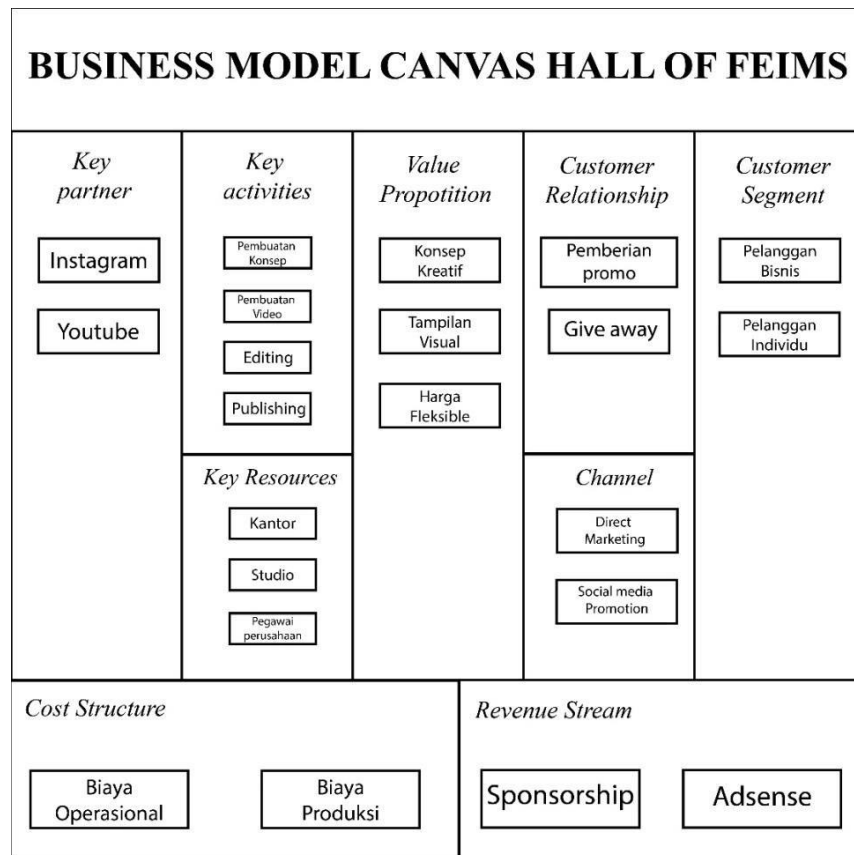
BUSINESS MODEL CANVAS HALL OF FEIMS

Key partner

Instagram

Youtube

Key activities

Pembuatan Konsep

Pembuatan Video

Editing

Publishing

Key Resources

Kantor

Studio

Pegawai perusahaan

Value Propotition

Konsep Kreatif

Tampilan Visual

Harga Fleksible

Customer Relationship

Pemberian promo

Give away

Channel

Direct Marketing

Social media Promotion

Customer Segment

Pelanggan Bisnis

Pelanggan Individu

Cost Structure

Biaya Operasional

Biaya Produksi

Revenue Stream

Sponsorship

Adsense